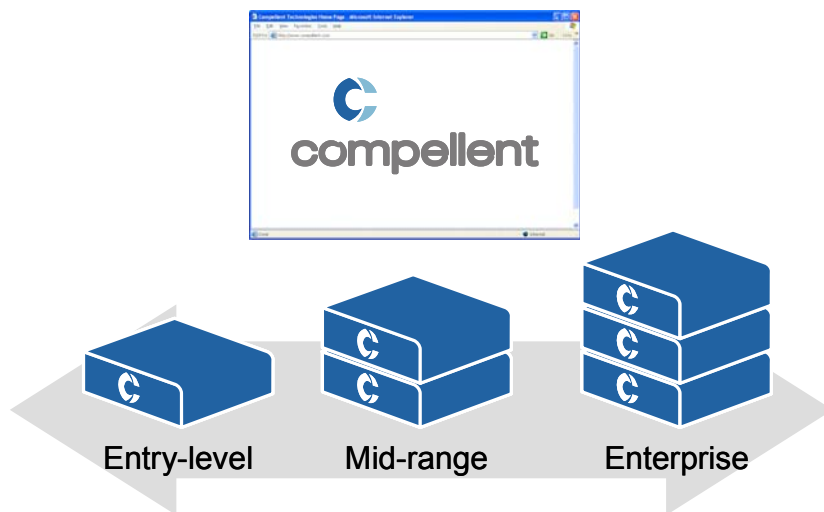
Compellent Technologies Home Page - Microsoft Internet Explorer

File Edit View Favorites Tools Help

Address http://www.compellent.com

Go

Links

compellent

Done

Internet

Entry-level

Mid-range

Enterprise